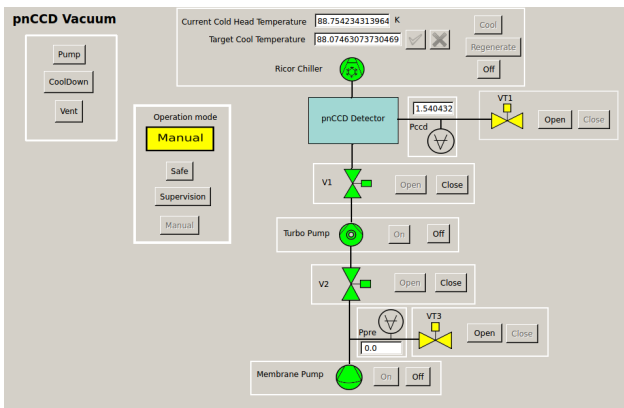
pnCCD Vacuum

Pump
CoolDown
Vent

Current Cold Head Temperature 88.754234313964 K
Target Cool Temperature 88.07463073730469

Cool
Regenerate
Off

Ricor Chiller

Operation mode
Manual
Safe
Supervision
Manual

pnCCD Detector
1.540432
Pccd

VT1
Open Close

V1
Open Close

Turbo Pump
On Off

V2
Open Close

Ppre
0.0

VT3
Open Close

Membrane Pump
On Off